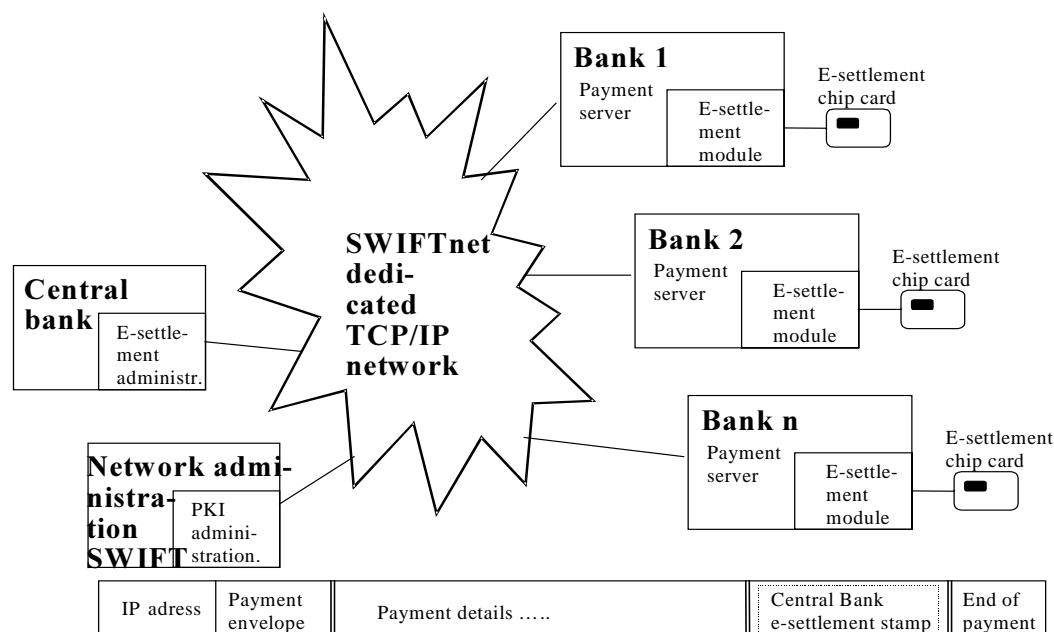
Bank 1
Payment server
E-settlement module
E-settlement chip card

SWIFTnet dedicated TCP/IP network

Bank 2
Payment server
E-settlement module
E-settlement chip card

Central bank
E-settlement administr.

Bank n
Payment server
E-settlement module
E-settlement chip card

Network administration SWIFT
PKI administration.

| IP adress | Payment envelope | Payment details ….. | Central Bank e-settlement stamp | End of payment |
|---|---|---|---|---|